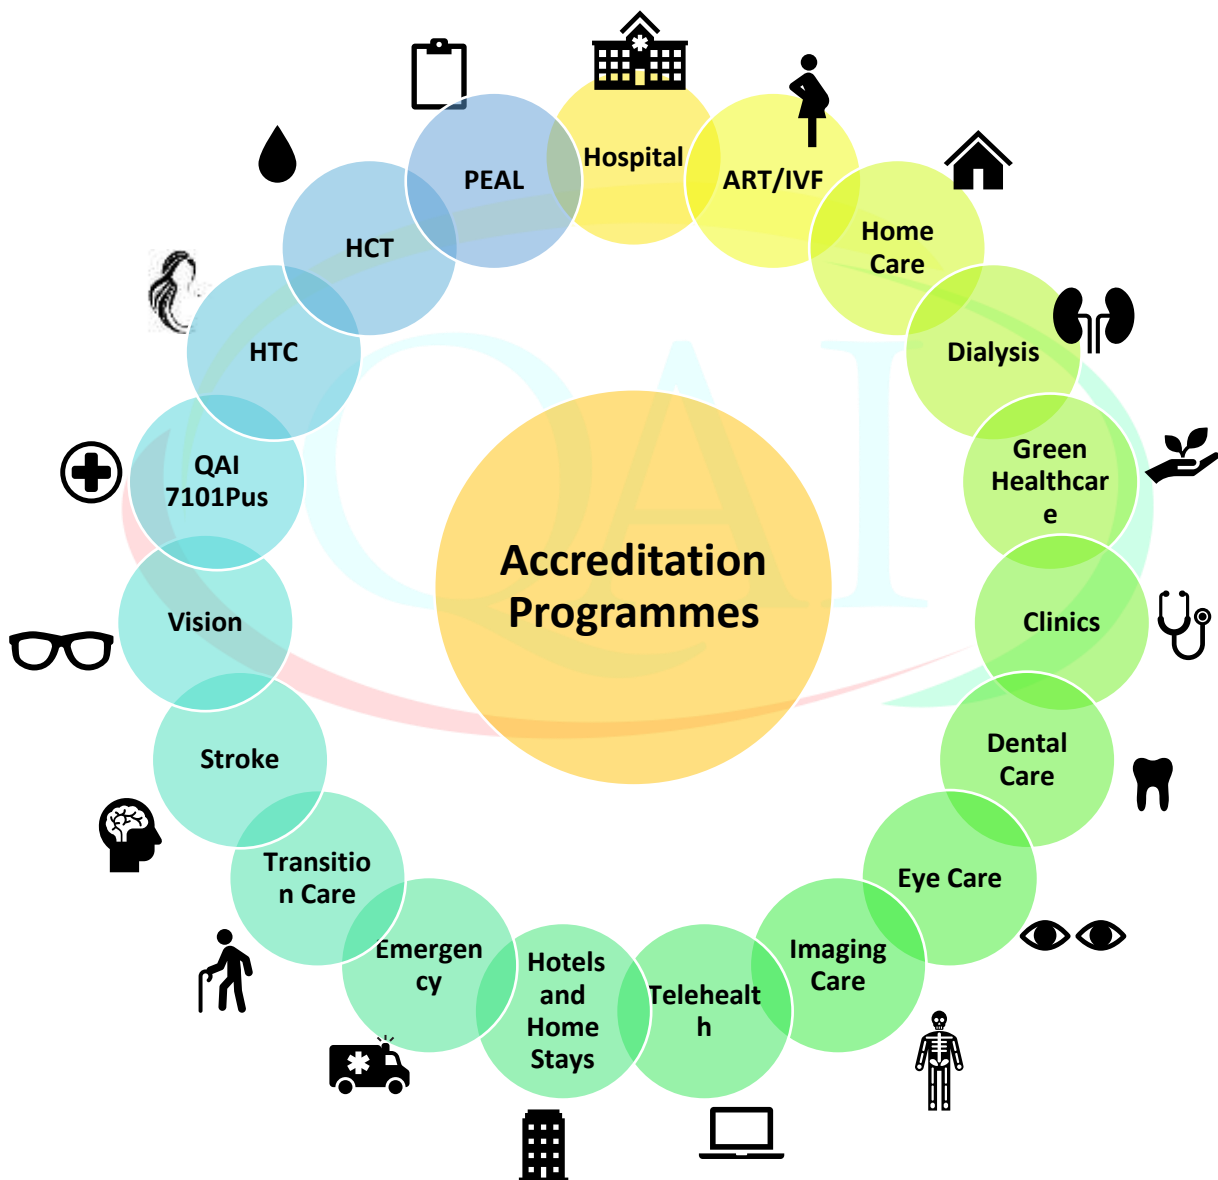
Accreditation Programmes

Hospital

ART/IVF

Home Care

Dialysis

Green Healthcar e

Clinics

Dental Care

Eye Care

Imaging Care

Telehealt h

Hotels and Home Stays

Emergen cy

Transitio n Care

Stroke

Vision

QAI 7101Pus

HTC

HCT

PEAL